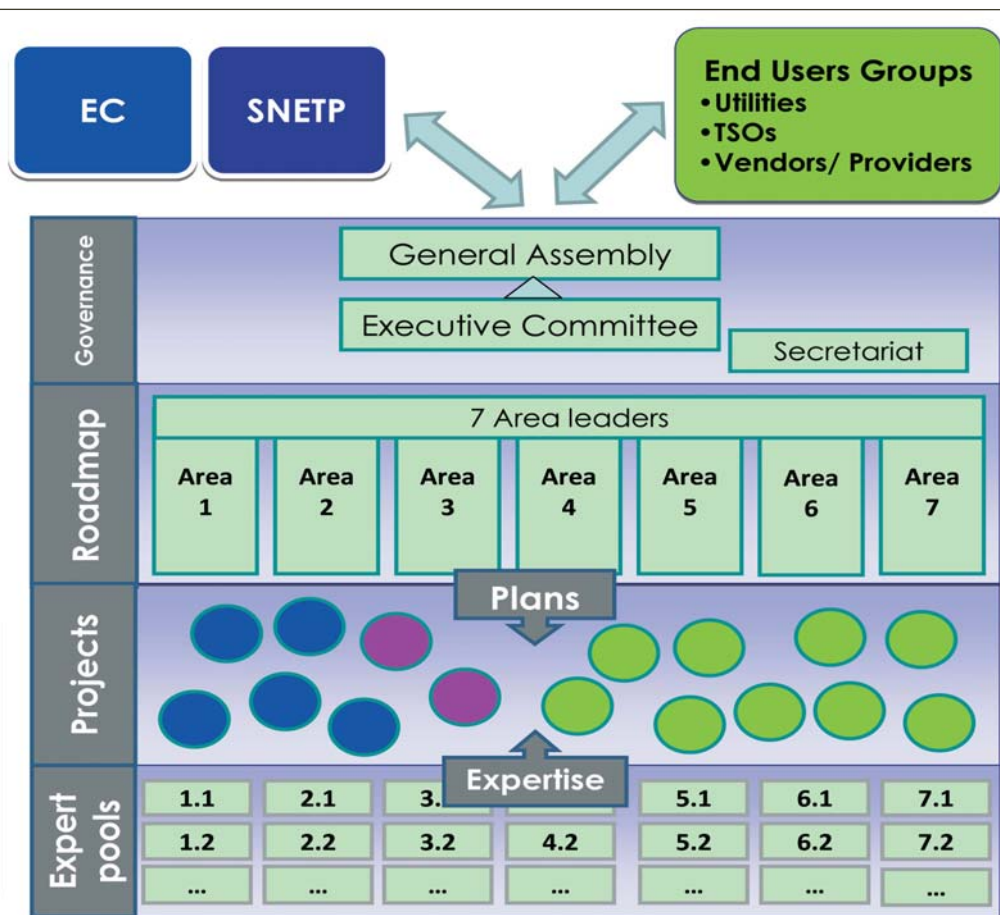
EC

SNETP

End Users Groups
•Utilities
•TSOs
•Vendors/ Providers

Governance

General Assembly

Executive Committee

Secretariat

Roadmap

7 Area leaders

| Area 1 | Area 2 | Area 3 | Area 4 | Area 5 | Area 6 | Area 7 |
|---|---|---|---|---|---|---|

Projects

Plans

Expertise

Expert pools

| 1.1 | 2.1 | 3.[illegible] | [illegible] | 5.1 | 6.1 | 7.1 |
|---|---|---|---|---|---|---|
| 1.2 | 2.2 | 3.2 | 4.2 | 5.2 | 6.2 | 7.2 |
| ... | ... | ... | ... | ... | ... | ... |